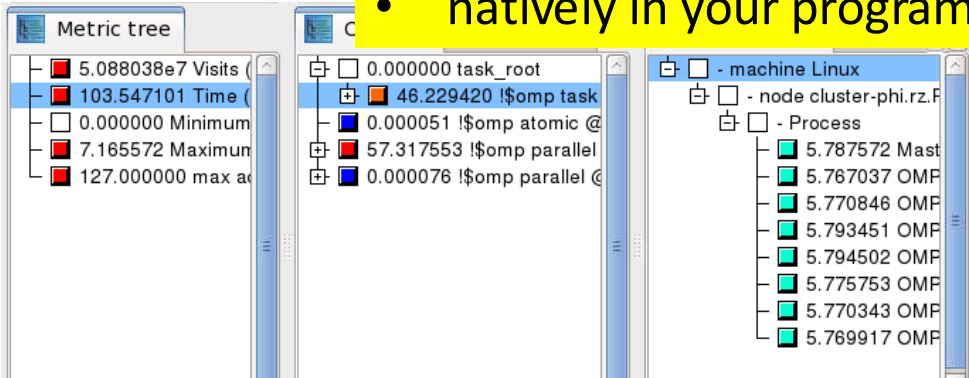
Metric tree

5.088038e7 Visits (
103.547101 Time (
0.000000 Minimum
7.165572 Maximum
127.000000 max a

C

• natively in your program

0.000000 task_root
46.229420 !$omp task
0.000051 !$omp atomic @
57.317553 !$omp parallel
0.000076 !$omp parallel @

- machine Linux
- node cluster-phi.rz.
- Process
5.787572 Mast
5.767037 OMP
5.770846 OMP
5.793451 OMP
5.794502 OMP
5.775753 OMP
5.770343 OMP
5.769917 OMP